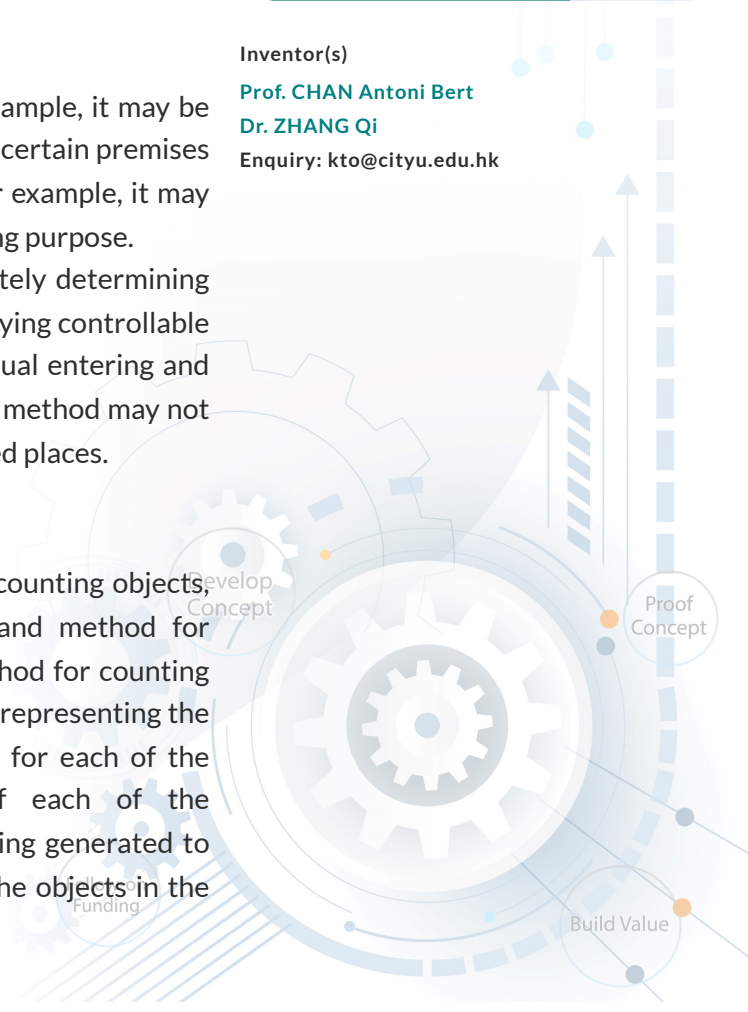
ample, it may be certain premises r example, it may ng purpose.

tely determining ying controllable ual entering and method may not d places.

counting objects, and method for hod for counting representing the for each of the f each of the ing generated to he objects in the

Inventor(s)

Prof. CHAN Antoni Bert

Dr. ZHANG Qi

Enquiry: kto@cityu.edu.hk

Develop Concept

Proof Concept

Funding

Build Value